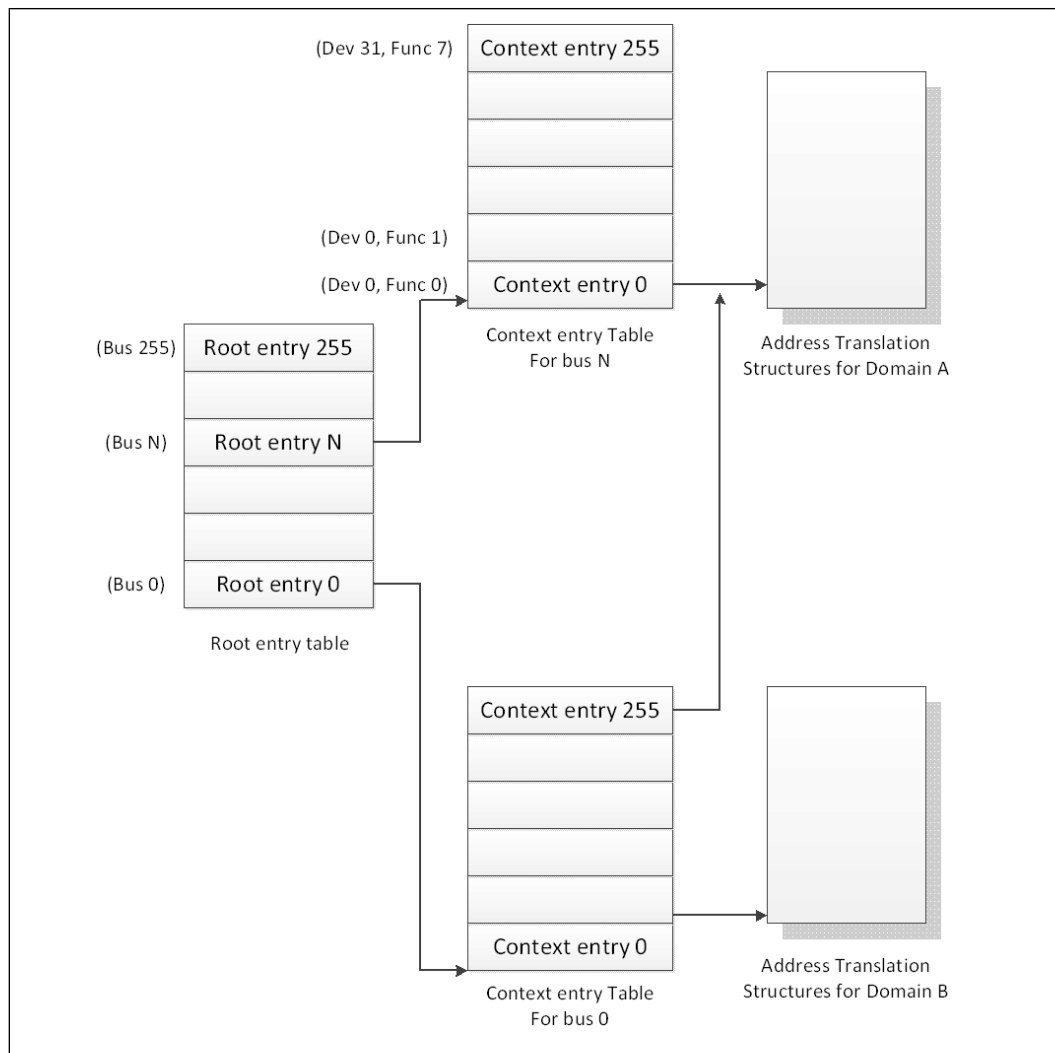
(Dev 31, Func 7) Context entry 255

(Dev 0, Func 1)

(Dev 0, Func 0) Context entry 0

Context entry Table For bus N

Address Translation Structures for Domain A

(Bus 255) Root entry 255

(Bus N) Root entry N

(Bus 0) Root entry 0

Root entry table

Context entry 255

Context entry 0

Context entry Table For bus 0

Address Translation Structures for Domain B